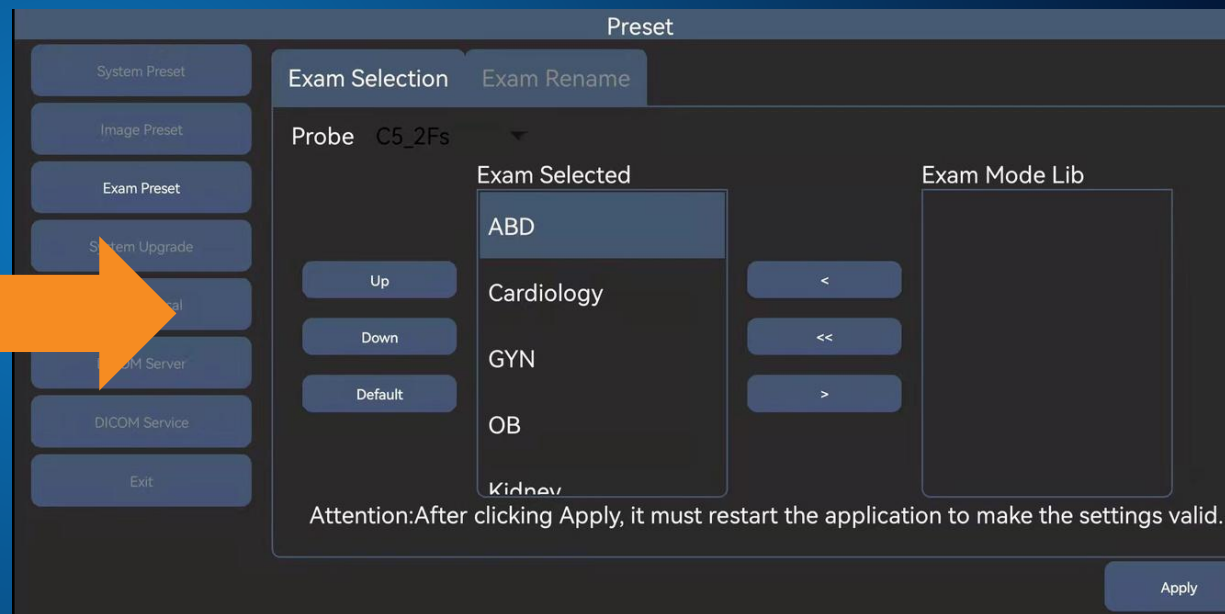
Preset

System Preset
Image Preset
Exam Preset
S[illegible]tem Upgrade
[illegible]ral
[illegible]OM Server
DICOM Service
Exit

Exam Selection
Exam Rename

Probe C5_2Fs

Exam Selected
ABD
Cardiology
GYN
OB
Kidney

Exam Mode Lib

Up
Down
Default

<
<<
>

Attention:After clicking Apply, it must restart the application to make the settings valid.

Apply